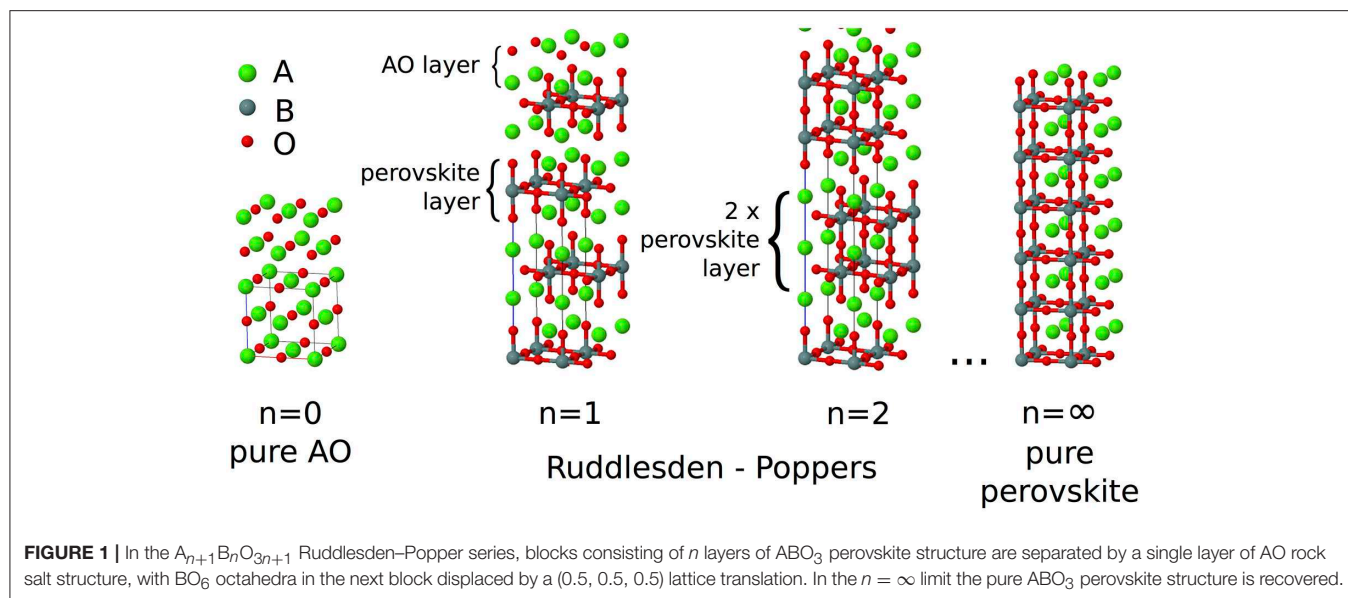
A
B
O

AO layer

perovskite layer

2 x perovskite layer

...

n=0
pure AO

n=1

n=2

n=∞
pure perovskite

Ruddlesden - Poppers

**FIGURE 1 |** In the $A_{n+1}B_nO_{3n+1}$ Ruddlesden–Popper series, blocks consisting of *n* layers of $ABO_3$ perovskite structure are separated by a single layer of AO rock salt structure, with $BO_6$ octahedra in the next block displaced by a (0.5, 0.5, 0.5) lattice translation. In the $n = \infty$ limit the pure $ABO_3$ perovskite structure is recovered.